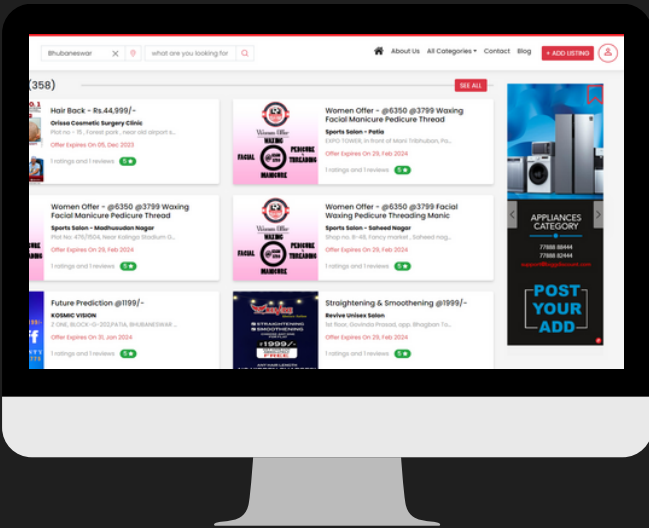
Bhubaneswar
what are you looking for
About Us All Categories Contact Blog + ADD LISTING

(358)
SEE ALL

Hair Back - Rs.44,999/-
Orissa Cosmetic Surgery Clinic
Plot no - 11 , Forest park , near old airport s...
Offer Expires On 05, Dec 2023
1 ratings and 1 reviews 5★

Women Offer - @6350 @3799 Waxing Facial Manicure Pedicure Thread
Sports Salon - Patia
EXPO TOWER, in front of Mani Tribhuban, Po...
Offer Expires On 29, Feb 2024
1 ratings and 1 reviews 5★

Women Offer - @6350 @3799 Waxing Facial Manicure Pedicure Thread
Sports Salon - Madhusudan Nagar
Plot No. 476/1504, Near Kalinga Stadium G...
Offer Expires On 29, Feb 2024
1 ratings and 1 reviews 5★

Women Offer - @6350 @3799 Facial Waxing Pedicure Threading Manic
Sports Salon - Saheed Nagar
Shop no, B-48, Fancy market , Saheed nag...
Offer Expires On 29, Feb 2024
1 ratings and 1 reviews 5★

Future Prediction @1199/-
KOSMIC VISION
2 ONE, BLOCK-G-202,PATIA, BHUBANESWAR ...
Offer Expires On 31, Jan 2024
1 ratings and 1 reviews 5★

Straightening & Smoothening @1999/-
Revive Unisex Salon
1st floor, Govinda Prasad, opp. Bhagban To...
Offer Expires On 29, Feb 2024
1 ratings and 1 reviews 5★

Women Offer
WAXING
FACIAL
PEDICURE
THREADING
MANICURE

STRAIGHTENING
SMOOTHENING
1999/-

APPLIANCES CATEGORY
77888 88444
77888 82444

POST YOUR ADD